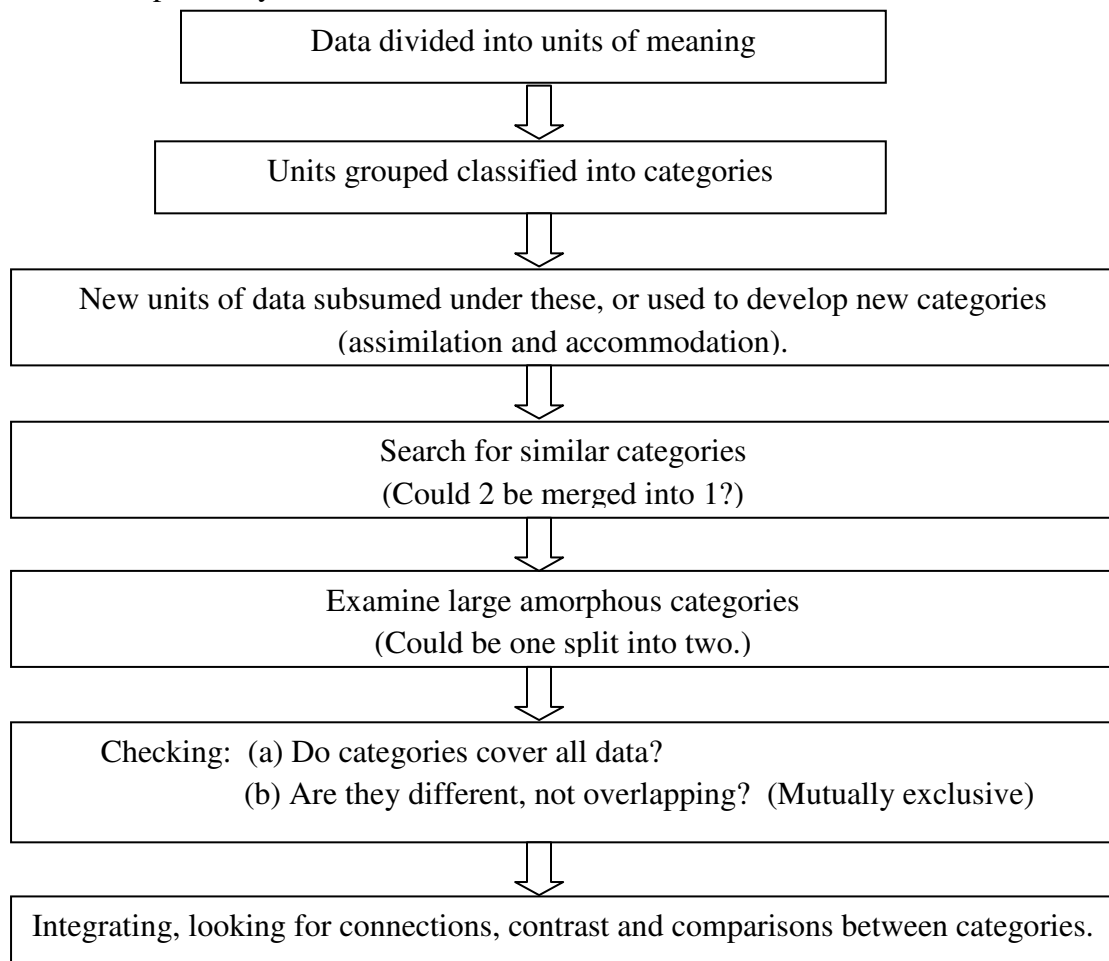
Data divided into units of meaning

Units grouped classified into categories

New units of data subsumed under these, or used to develop new categories (assimilation and accommodation).

Search for similar categories (Could 2 be merged into 1?)

Examine large amorphous categories (Could be one split into two.)

Checking: (a) Do categories cover all data?
(b) Are they different, not overlapping? (Mutually exclusive)

Integrating, looking for connections, contrast and comparisons between categories.